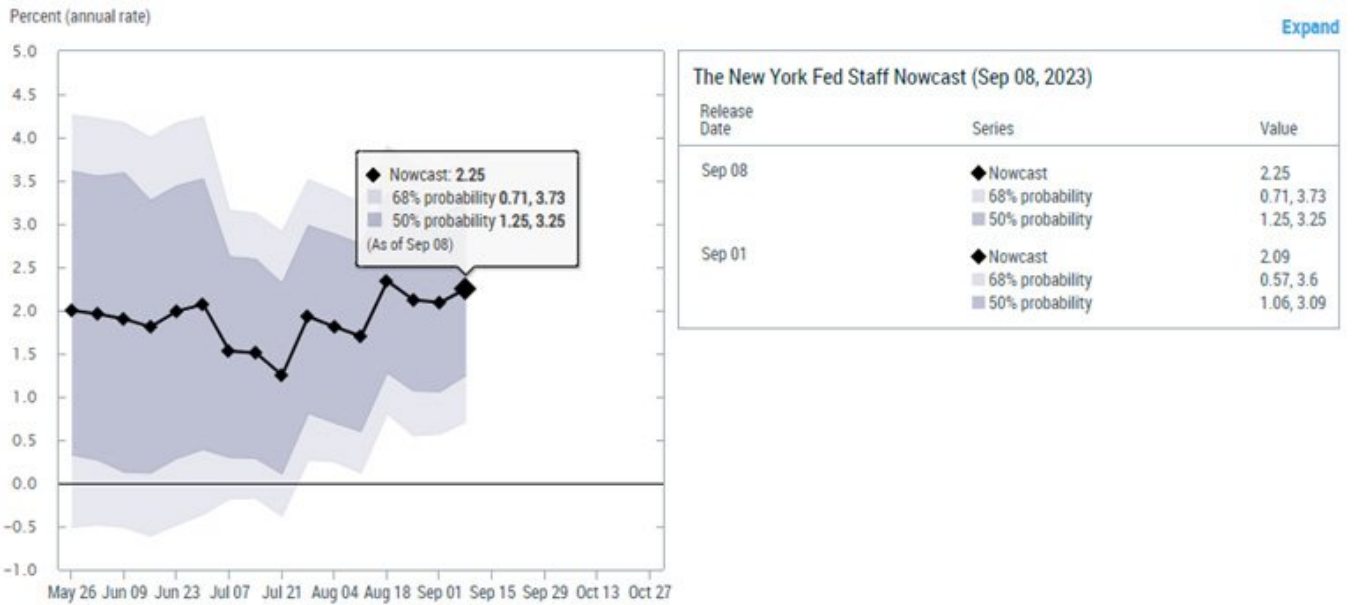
Percent (annual rate)

Expand

5.0
4.5
4.0
3.5
3.0
2.5
2.0
1.5
1.0
0.5
0.0
-0.5
-1.0

May 26 Jun 09 Jun 23 Jul 07 Jul 21 Aug 04 Aug 18 Sep 01 Sep 15 Sep 29 Oct 13 Oct 27

◆ Nowcast: 2.25
68% probability 0.71, 3.73
50% probability 1.25, 3.25
(As of Sep 08)

The New York Fed Staff Nowcast (Sep 08, 2023)

| Release Date | Series | Value |
|---|---|---|
| Sep 08 | ◆Nowcast | 2.25 |
| | 68% probability | 0.71, 3.73 |
| | 50% probability | 1.25, 3.25 |
| Sep 01 | ◆Nowcast | 2.09 |
| | 68% probability | 0.57, 3.6 |
| | 50% probability | 1.06, 3.09 |